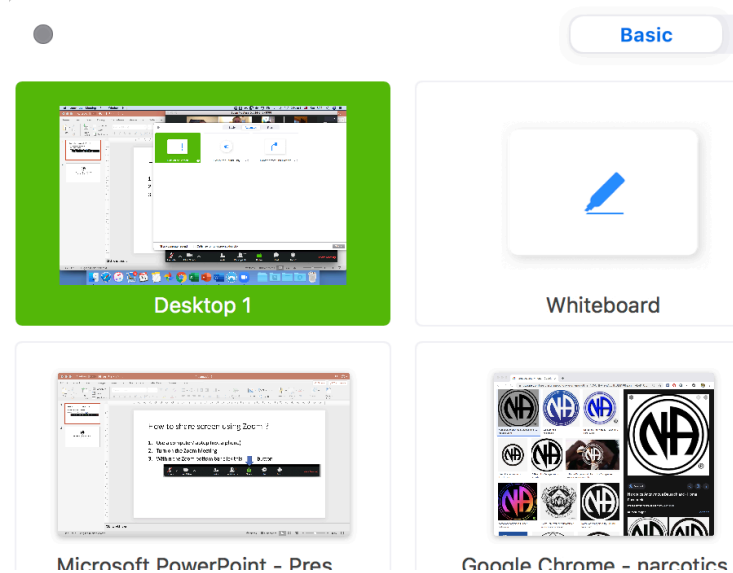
Basic

Desktop 1

Whiteboard

How to share screen using Zoom ?

1. Use computer/tablet/phone/etc.
2. Turn into Zoom Meeting
3. Select the Zoom bottom bar to the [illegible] button

Microsoft PowerPoint - Pres

Google Chrome - narcotics